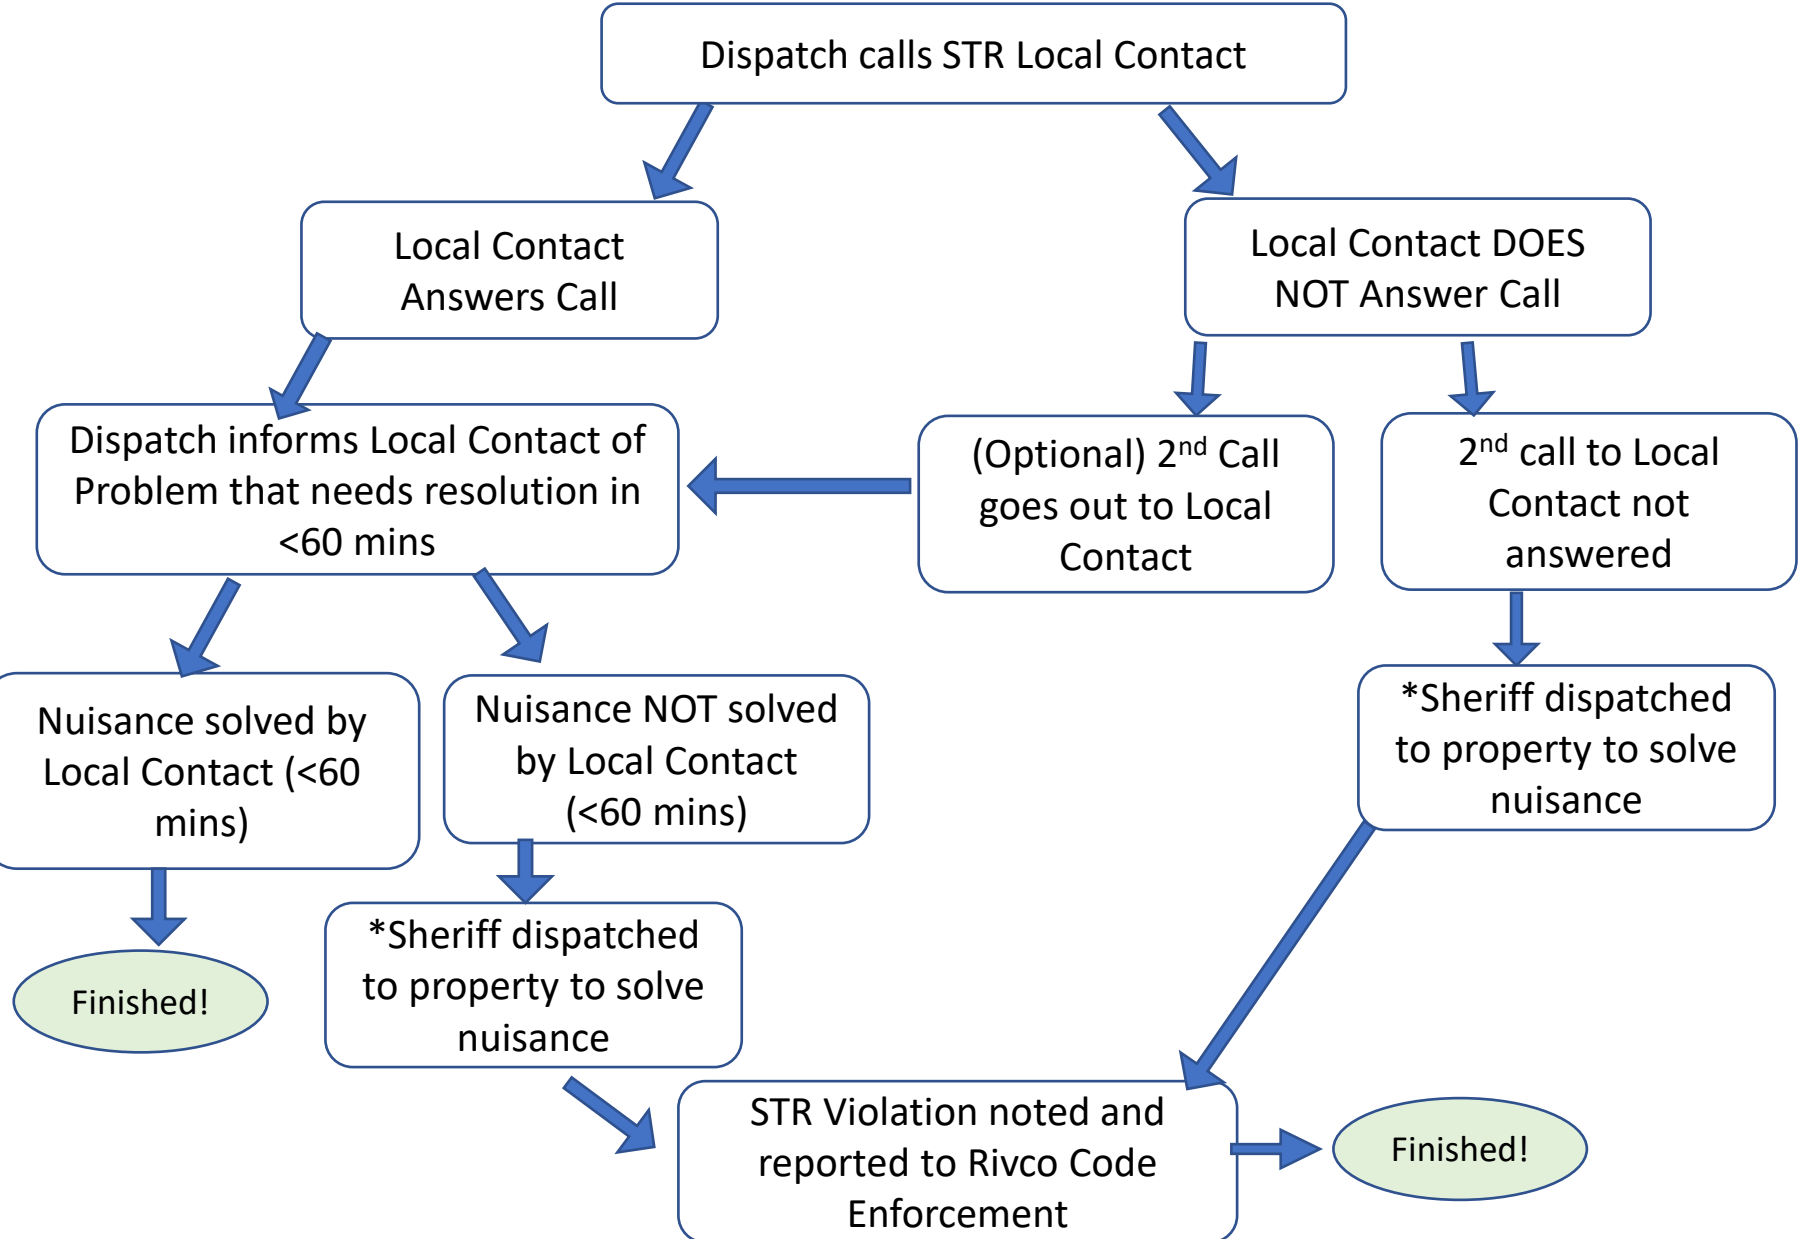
Dispatch calls STR Local Contact

Local Contact Answers Call

Local Contact DOES NOT Answer Call

Dispatch informs Local Contact of Problem that needs resolution in <60 mins

(Optional) 2$^{nd}$ Call goes out to Local Contact

2$^{nd}$ call to Local Contact not answered

Nuisance solved by Local Contact (<60 mins)

Nuisance NOT solved by Local Contact (<60 mins)

*Sheriff dispatched to property to solve nuisance

Finished!

*Sheriff dispatched to property to solve nuisance

STR Violation noted and reported to Rivco Code Enforcement

Finished!